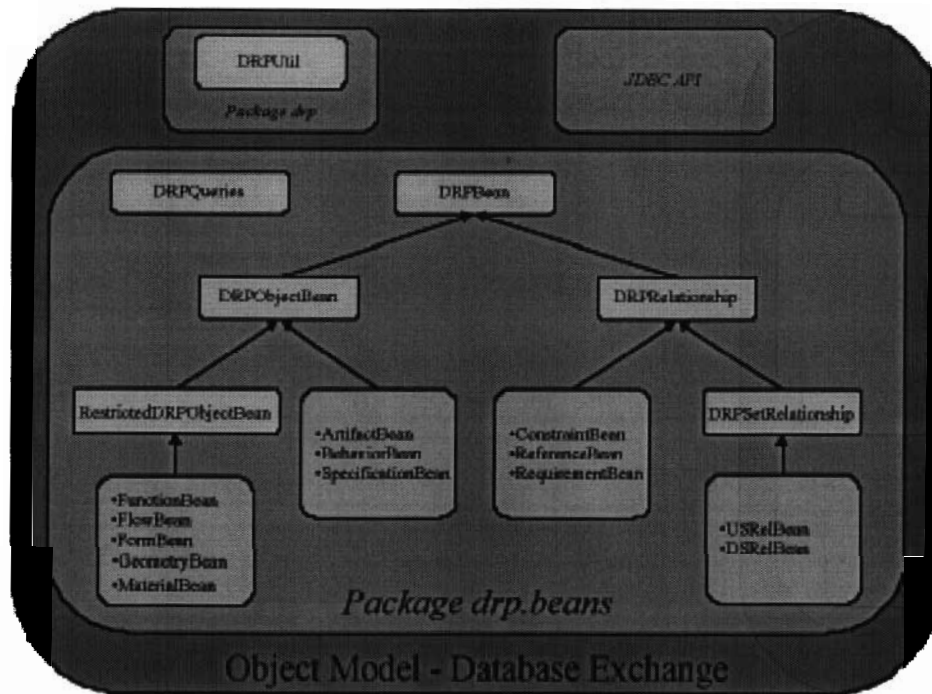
DRPUtil

Package drp

JDBC API

DRPQueries

DRPBean

DRPObjectBean

DRPRelationship

RestrictedDRPObjectBean

•ArtifactBean
•BehaviorBean
•SpecificationBean

•ConstraintBean
•ReferenceBean
•RequirementBean

DRPSetRelationship

•FunctionBean
•FlowBean
•FormBean
•GeometryBean
•MaterialBean

•USRelBean
•DSRelBean

Package drp.beans

Object Model - Database Exchange